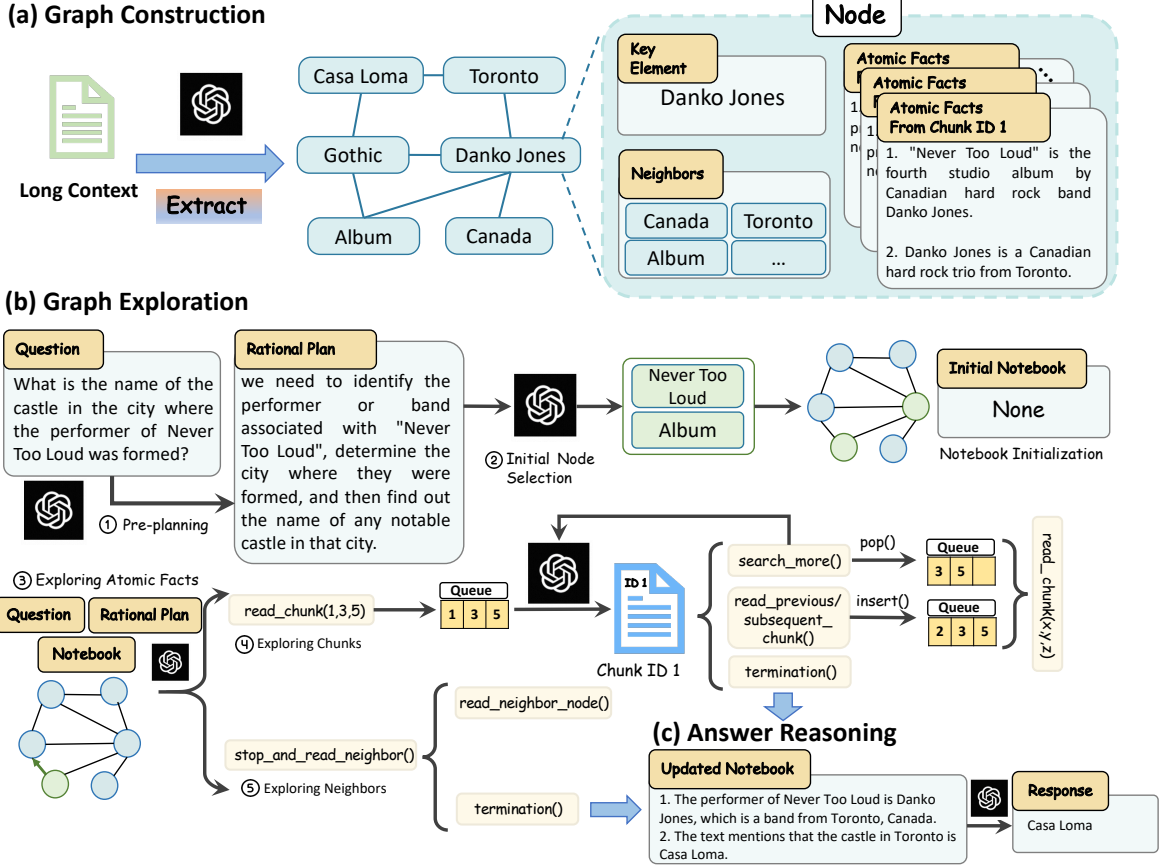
(a) Graph Construction

Long Context

Extract

Casa Loma
Toronto
Gothic
Danko Jones
Album
Canada

Node

Key Element
Danko Jones

Neighbors
Canada
Toronto
Album
...

Atomic Facts
Atomic Facts
Atomic Facts From Chunk ID 1
1. "Never Too Loud" is the fourth studio album by Canadian hard rock band Danko Jones.

2. Danko Jones is a Canadian hard rock trio from Toronto.

(b) Graph Exploration

Question
What is the name of the castle in the city where the performer of Never Too Loud was formed?

① Pre-planning

Rational Plan
we need to identify the performer or band associated with "Never Too Loud", determine the city where they were formed, and then find out the name of any notable castle in that city.

② Initial Node Selection

Never Too Loud
Album

Initial Notebook
None

Notebook Initialization

③ Exploring Atomic Facts

Question
Rational Plan
Notebook

read_chunk(1,3,5)
④ Exploring Chunks

Queue
| 1 | 3 | 5 |

ID 1
Chunk ID 1

search_more()
pop()
Queue
| 3 | 5 | |

read_previous/ subsequent_ chunk()
insert()
Queue
| 2 | 3 | 5 |

termination()

read_chunk(x,y,z)

read_neighbor_node()
stop_and_read_neighbor()
⑤ Exploring Neighbors
termination()

(c) Answer Reasoning

Updated Notebook
1. The performer of Never Too Loud is Danko Jones, which is a band from Toronto, Canada.
2. The text mentions that the castle in Toronto is Casa Loma.

Response
Casa Loma